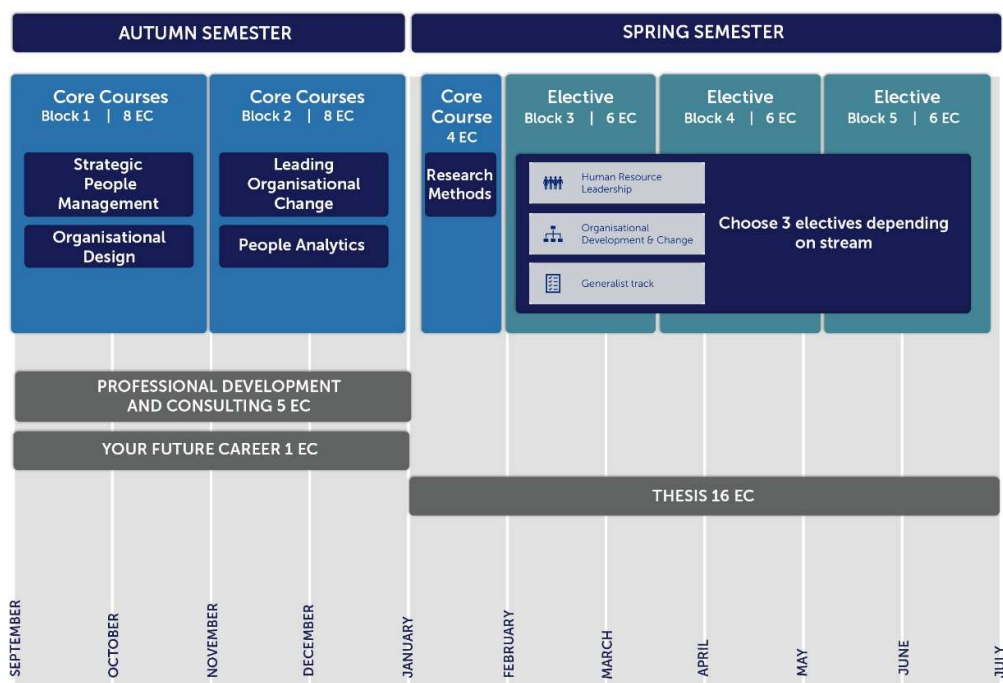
AUTUMN SEMESTER

SPRING SEMESTER

Core Courses
Block 1 | 8 EC

Strategic People Management

Organisational Design

Core Courses
Block 2 | 8 EC

Leading Organisational Change

People Analytics

Core Course
4 EC

Research Methods

Elective
Block 3 | 6 EC

Elective
Block 4 | 6 EC

Elective
Block 5 | 6 EC

Human Resource Leadership

Organisational Development & Change

Generalist track

Choose 3 electives depending on stream

PROFESSIONAL DEVELOPMENT AND CONSULTING 5 EC

YOUR FUTURE CAREER 1 EC

THESIS 16 EC

SEPTEMBER
OCTOBER
NOVEMBER
DECEMBER
JANUARY
FEBRUARY
MARCH
APRIL
MAY
JUNE
JULY